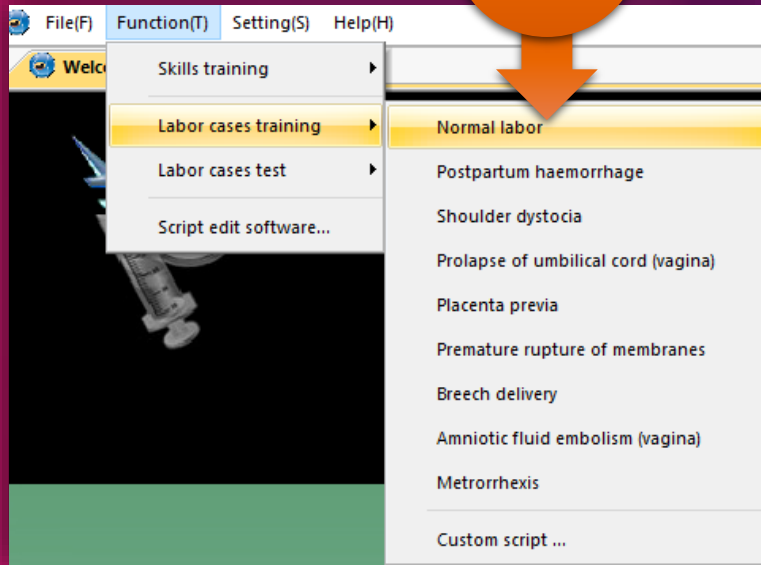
File(F) Function(T) Setting(S) Help(H)

Welc

Skills training

Labor cases training

Labor cases test

Script edit software...

Normal labor

Postpartum haemorrhage

Shoulder dystocia

Prolapse of umbilical cord (vagina)

Placenta previa

Premature rupture of membranes

Breech delivery

Amniotic fluid embolism (vagina)

Metrorrhexis

Custom script ...